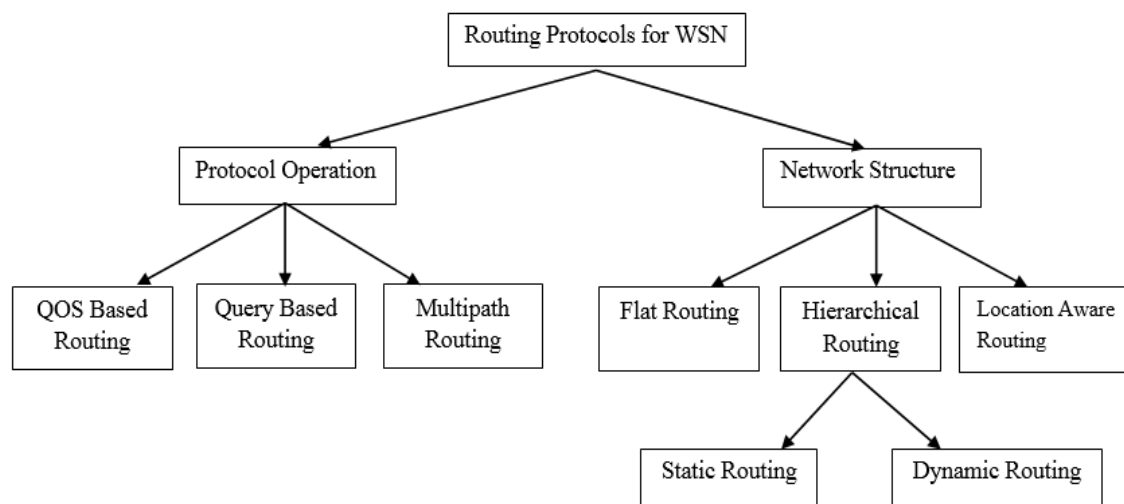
Routing Protocols for WSN

Protocol Operation

Network Structure

QOS Based Routing

Query Based Routing

Multipath Routing

Flat Routing

Hierarchical Routing

Location Aware Routing

Static Routing

Dynamic Routing